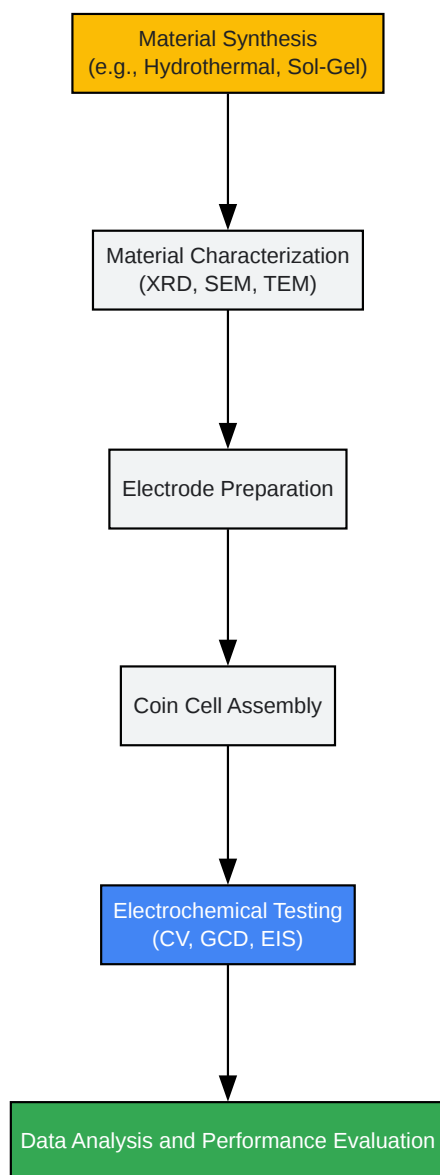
Material Synthesis
(e.g., Hydrothermal, Sol-Gel)

Material Characterization
(XRD, SEM, TEM)

Electrode Preparation

Coin Cell Assembly

Electrochemical Testing
(CV, GCD, EIS)

Data Analysis and Performance Evaluation